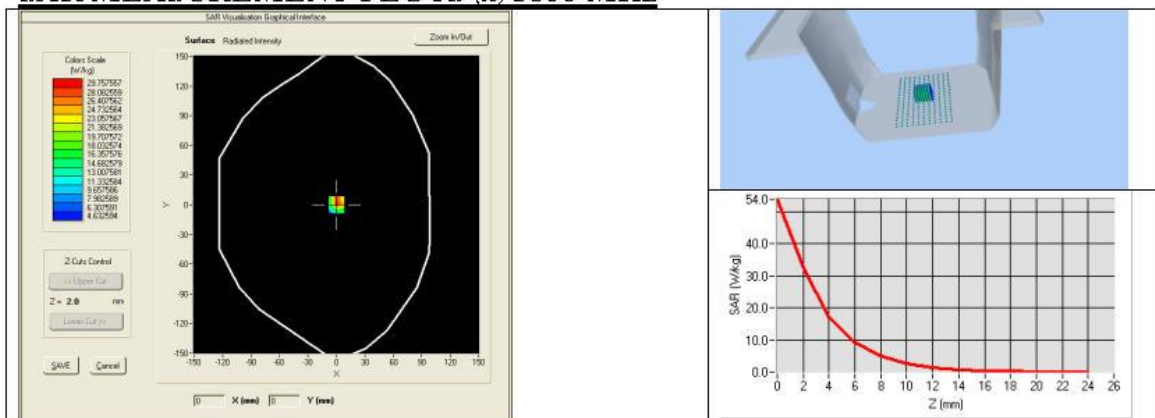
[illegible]

SAR Visualisation Graphical Interface

Surface Radiated Intensity

Zoom In/Out

Colors Scale (W/kg)

29.757557
28.082559
26.407562
24.732564
23.057567
21.382569
19.707572
18.032574
16.357576
14.682579
13.007581
11.332584
9.657586
7.982589
6.307591
4.632594

Z-Cuts Control

<< Upper Cut

Z = 2.0 mm

Lower Cut >>

SAVE

Cancel

150
120
90
60
30
0
-30
-60
-90
-120
-150

Y

-150 -120 -90 -60 -30 0 30 60 90 120 150

X

0 X (mm) 0 Y (mm)

54.0
40.0
30.0
20.0
10.0
0.0

SAR [W/kg]

0 2 4 6 8 10 12 14 16 18 20 22 24 26

Z (mm)